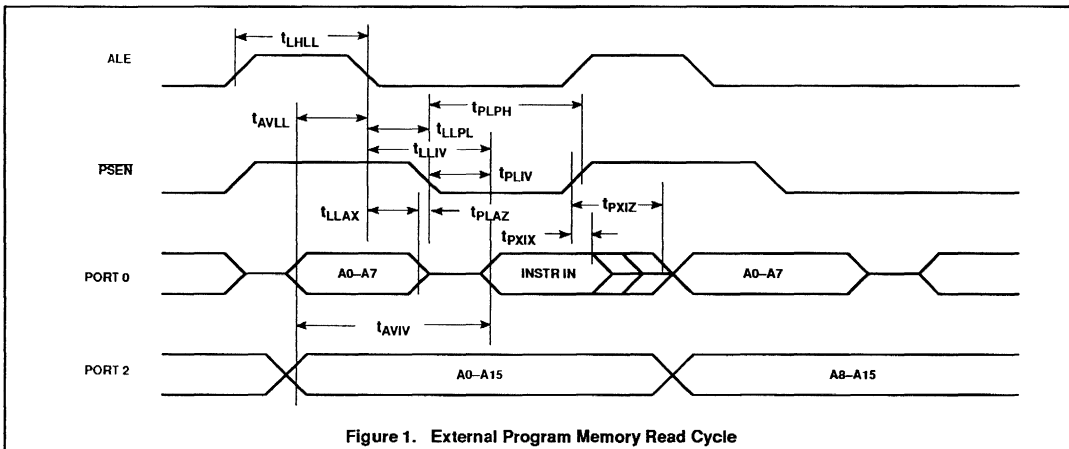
$t_{LHLL}$

ALE

$t_{AVLL}$

$t_{PLPH}$

$t_{LLPL}$

$t_{LLIV}$

$\overline{PSEN}$

$t_{PLIV}$

$t_{LLAX}$

$t_{PLAZ}$

$t_{PXIZ}$

$t_{PXIX}$

PORT 0

A0–A7

INSTR IN

A0–A7

$t_{AVIV}$

PORT 2

A0–A15

A8–A15

Figure 1. External Program Memory Read Cycle